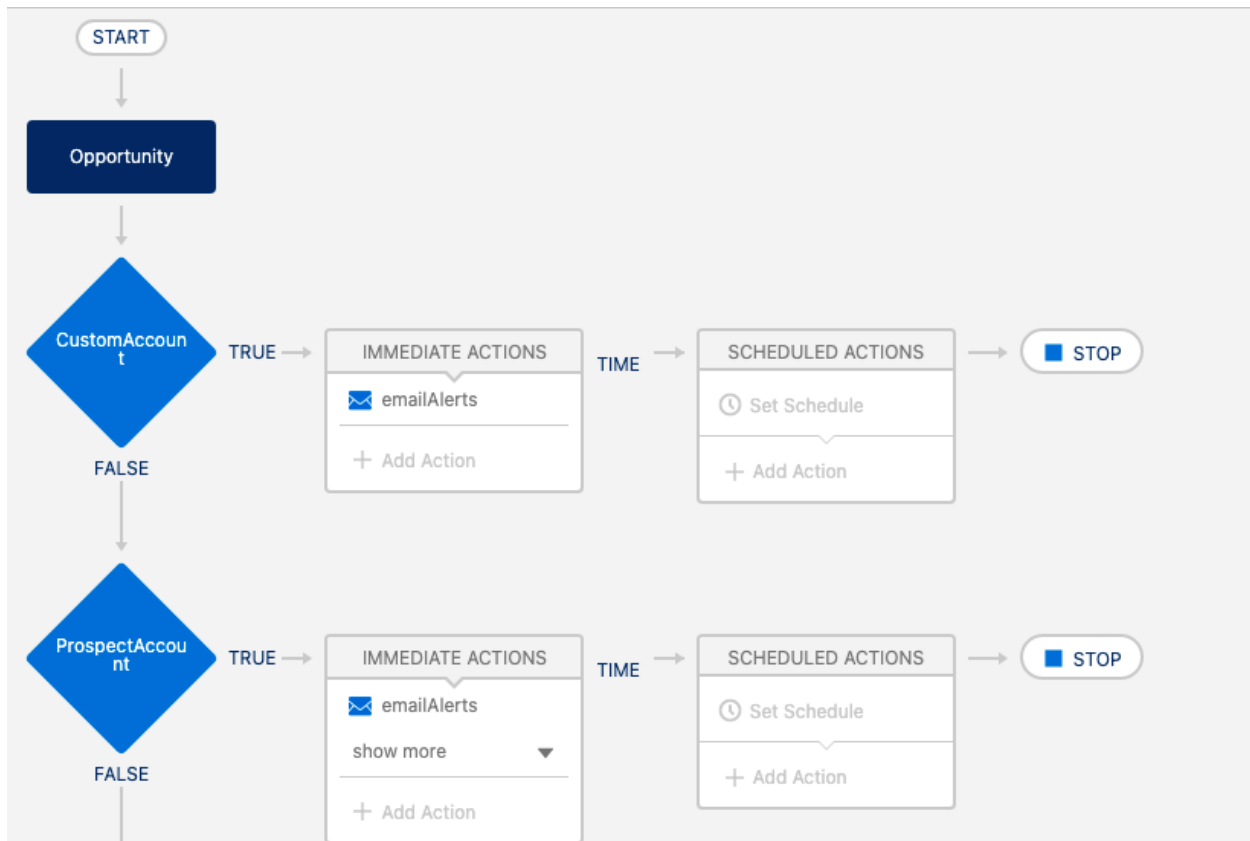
START

Opportunity

CustomAccount

TRUE

IMMEDIATE ACTIONS

emailAlerts

+ Add Action

TIME

SCHEDULED ACTIONS

Set Schedule

+ Add Action

STOP

FALSE

ProspectAccount

TRUE

IMMEDIATE ACTIONS

emailAlerts

show more

+ Add Action

TIME

SCHEDULED ACTIONS

Set Schedule

+ Add Action

STOP

FALSE